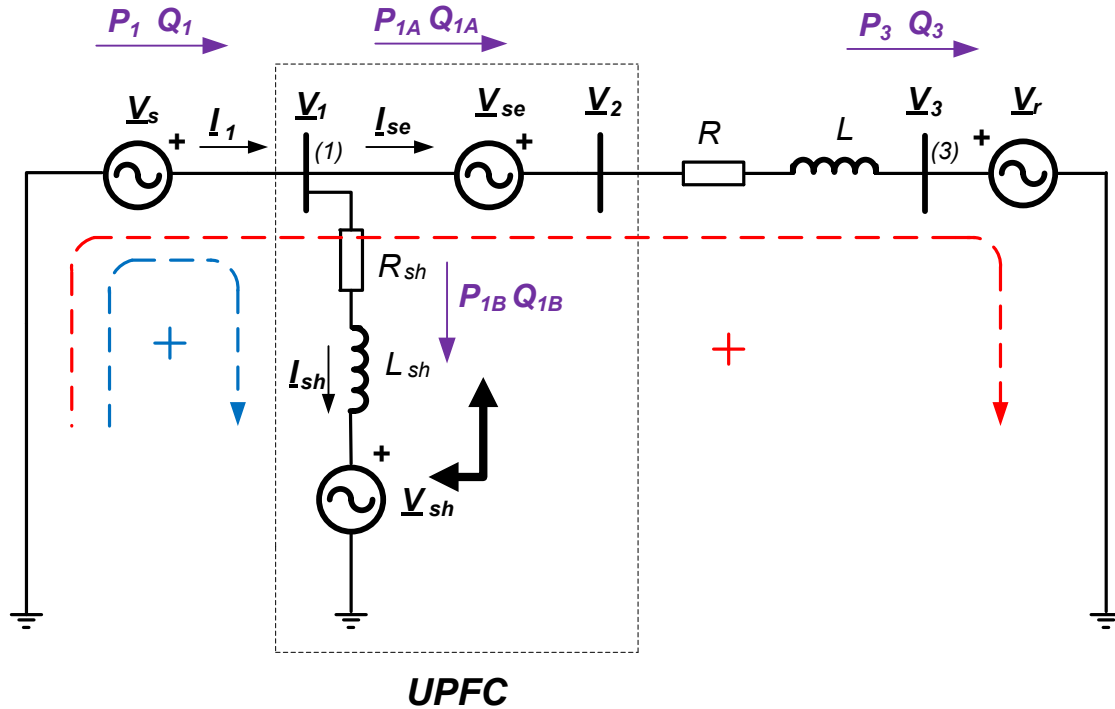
$P_1$ $Q_1$

$P_{1A}$ $Q_{1A}$

$P_3$ $Q_3$

$\underline{V}_s$ + $\underline{I}_1$ $\underline{V}_1$ (1) $\underline{I}_{se}$ $\underline{V}_{se}$ + $\underline{V}_2$ $R$ $L$ $\underline{V}_3$ (3) + $\underline{V}_r$

$R_{sh}$

$P_{1B}$ $Q_{1B}$

+

+

$\underline{I}_{sh}$ $L_{sh}$

+

$\underline{V}_{sh}$

UPFC